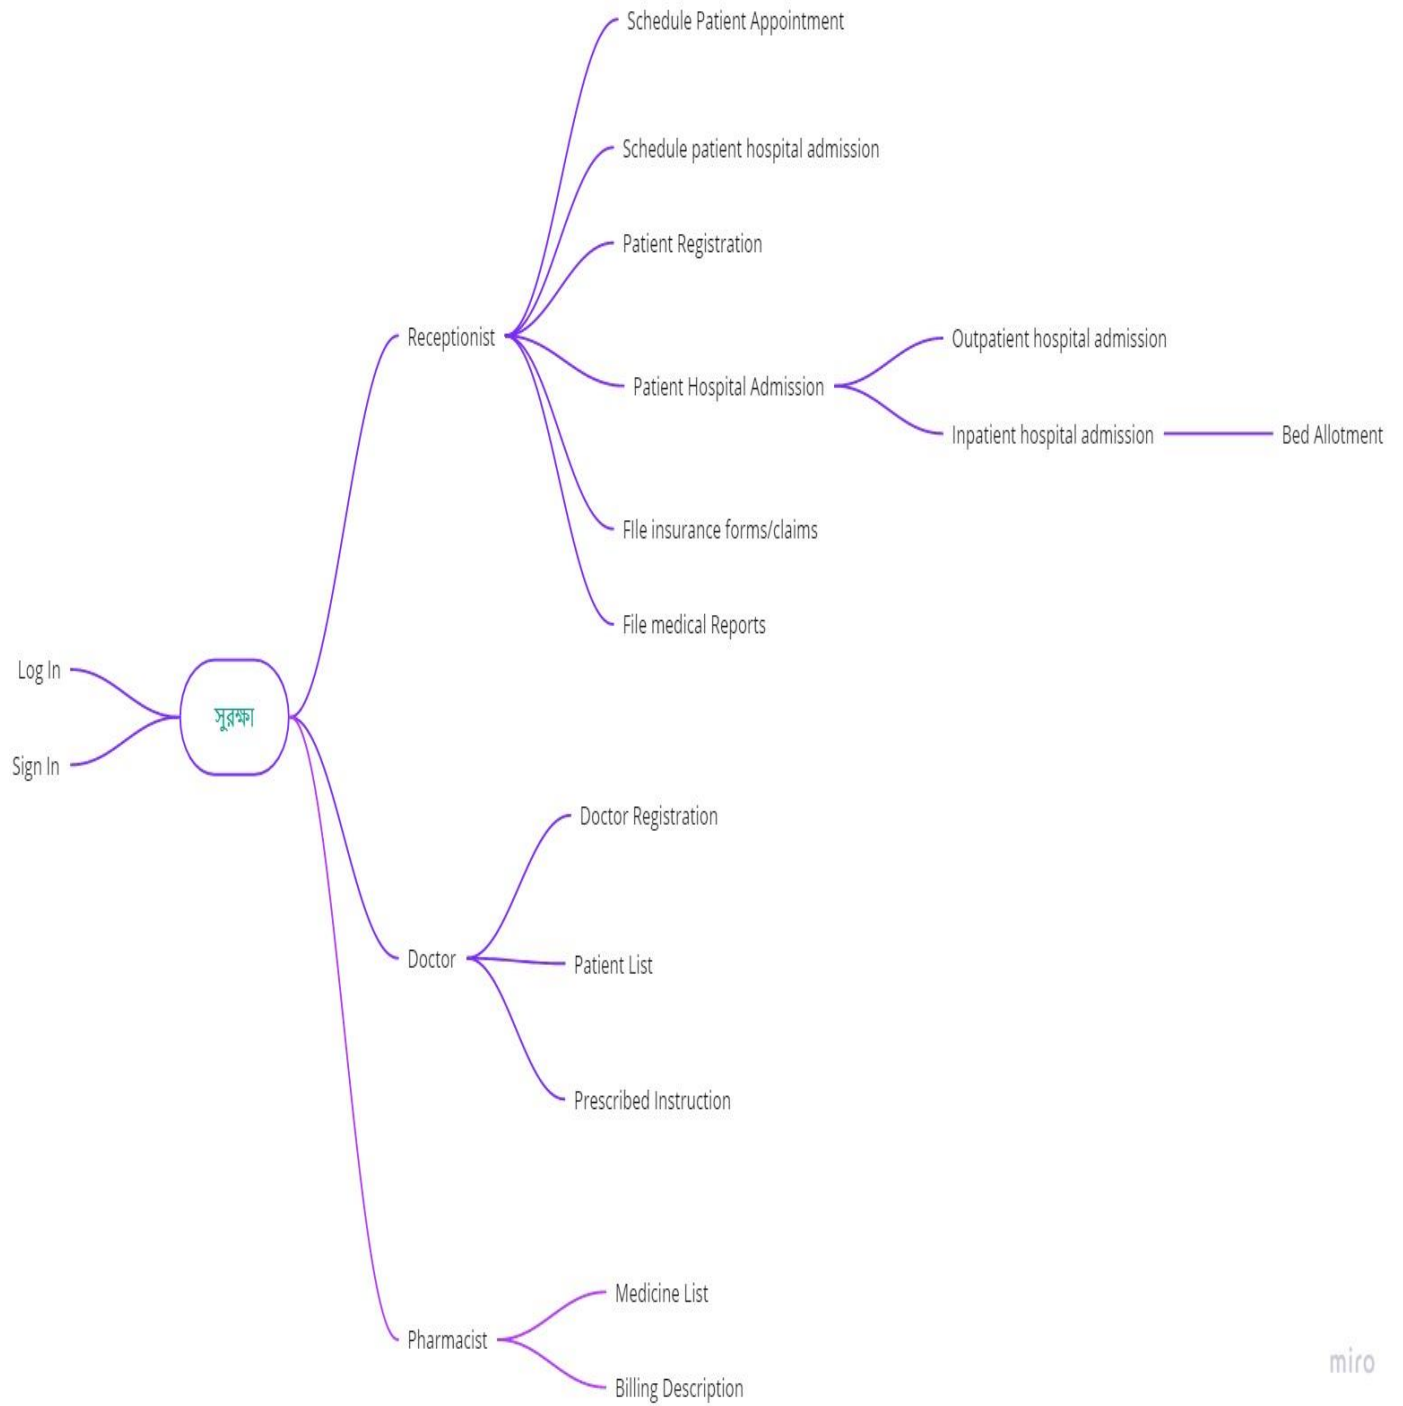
Schedule Patient Appointment

Schedule patient hospital admission

Patient Registration

Receptionist

Outpatient hospital admission

Patient Hospital Admission

Inpatient hospital admission

Bed Allotment

FIle insurance forms/claims

File medical Reports

Log In

সুরক্ষা

Sign In

Doctor Registration

Doctor

Patient List

Prescribed Instruction

Medicine List

Pharmacist

Billing Description

miro